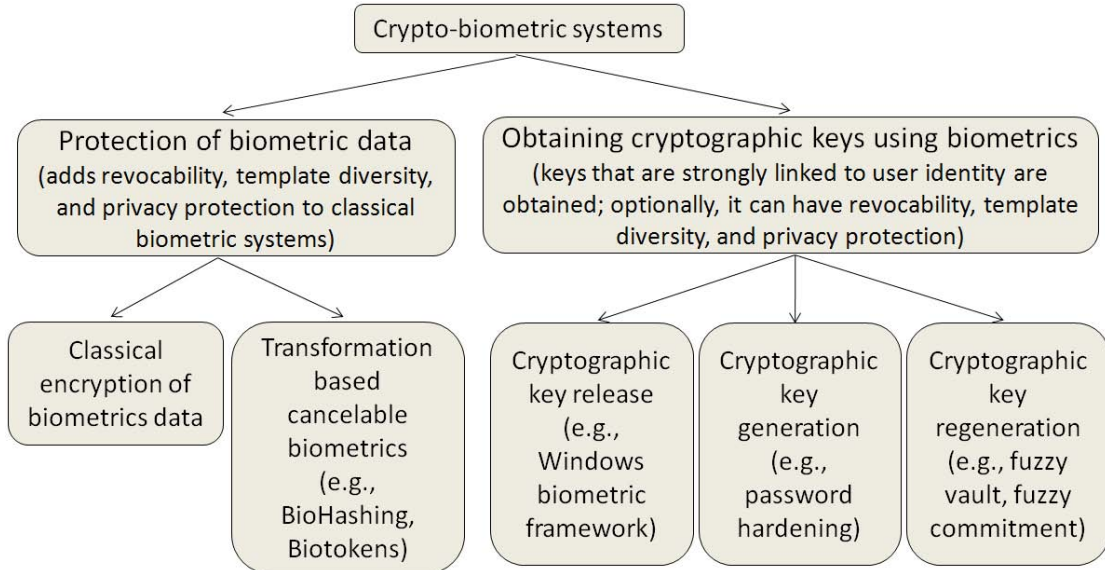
Crypto-biometric systems

Protection of biometric data (adds revocability, template diversity, and privacy protection to classical biometric systems)

Obtaining cryptographic keys using biometrics (keys that are strongly linked to user identity are obtained; optionally, it can have revocability, template diversity, and privacy protection)

Classical encryption of biometrics data

Transformation based cancelable biometrics (e.g., BioHashing, Biotokens)

Cryptographic key release (e.g., Windows biometric framework)

Cryptographic key generation (e.g., password hardening)

Cryptographic key regeneration (e.g., fuzzy vault, fuzzy commitment)